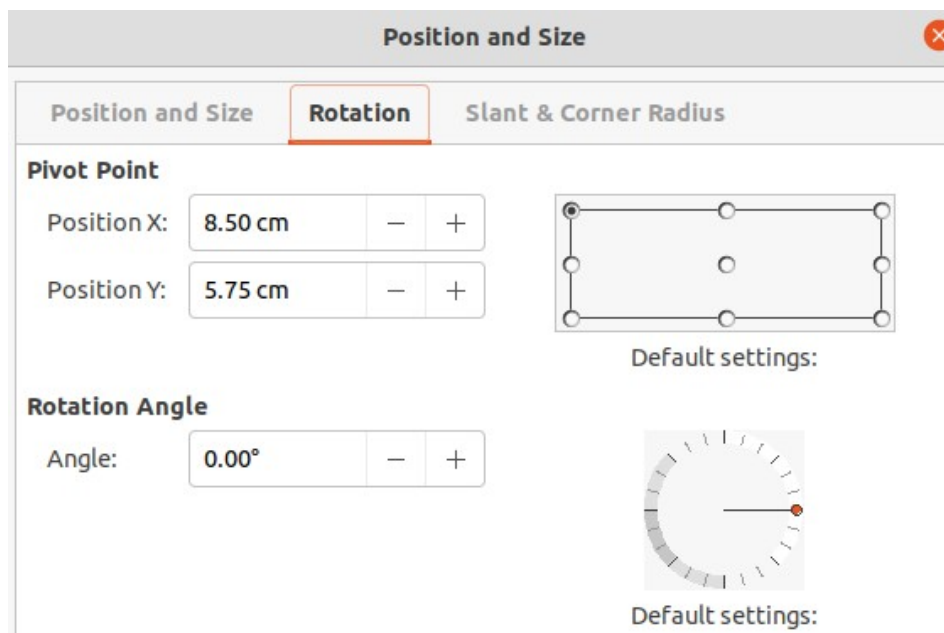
Position and Size

Position and Size | Rotation | Slant & Corner Radius

Pivot Point

Position X: 8.50 cm − +

Position Y: 5.75 cm − +

Default settings:

Rotation Angle

Angle: 0.00° − +

Default settings: